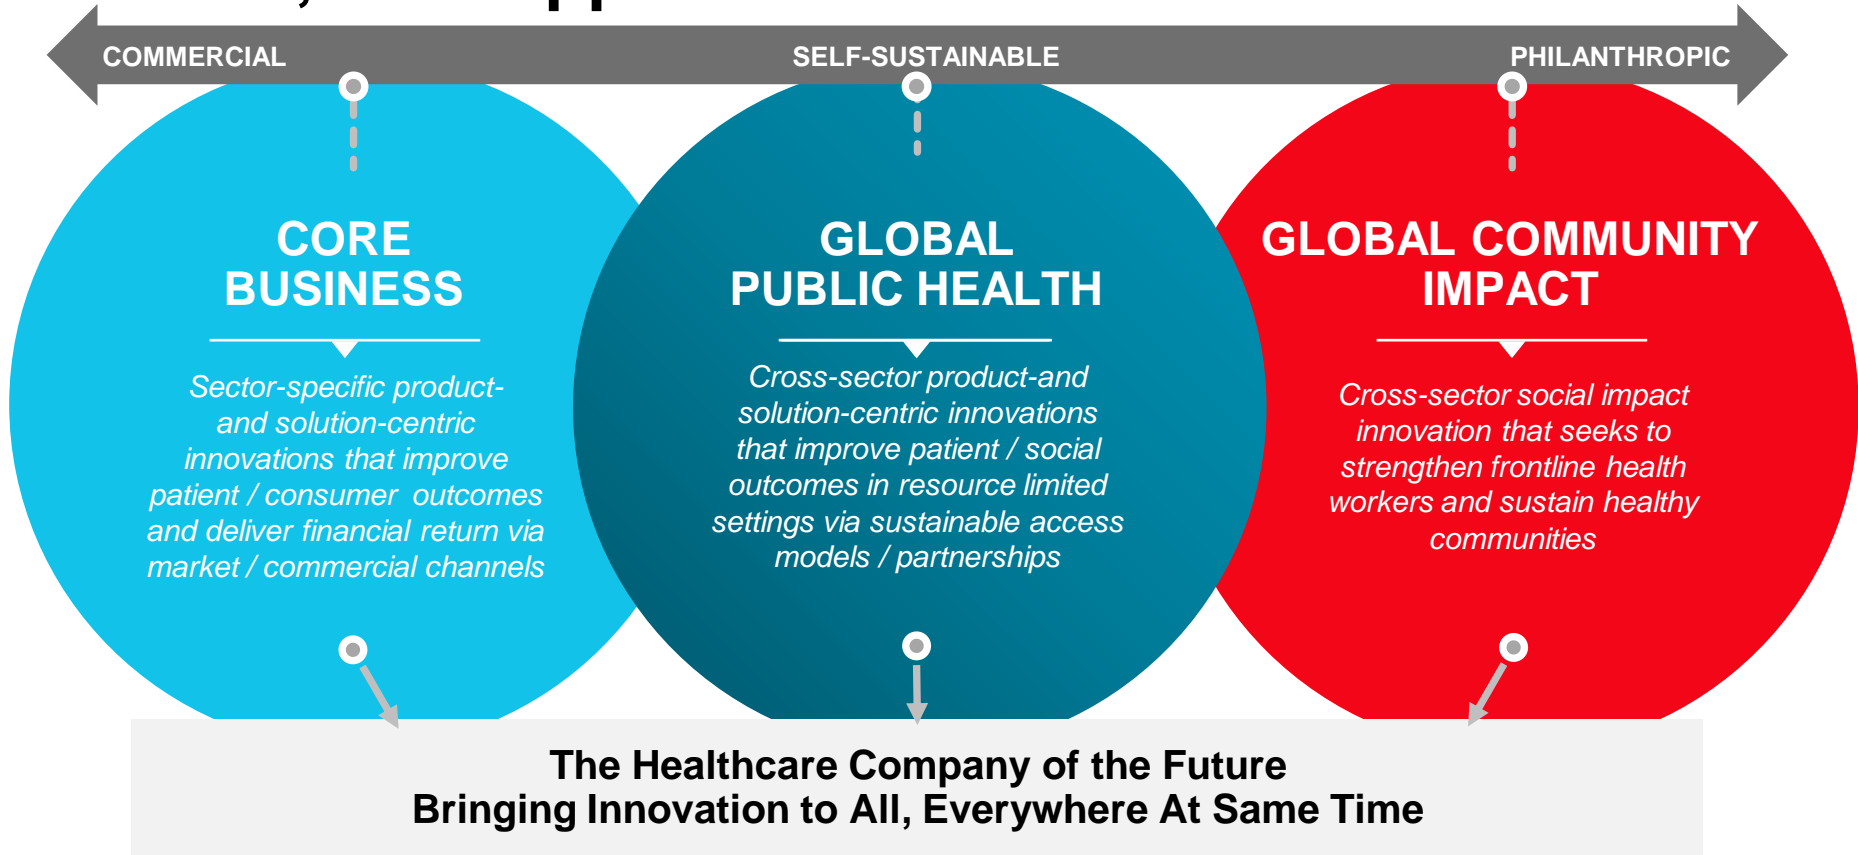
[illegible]

COMMERCIAL

SELF-SUSTAINABLE

PHILANTHROPIC

CORE BUSINESS

Sector-specific product- and solution-centric innovations that improve patient / consumer outcomes and deliver financial return via market / commercial channels

GLOBAL PUBLIC HEALTH

Cross-sector product-and solution-centric innovations that improve patient / social outcomes in resource limited settings via sustainable access models / partnerships

GLOBAL COMMUNITY IMPACT

Cross-sector social impact innovation that seeks to strengthen frontline health workers and sustain healthy communities

The Healthcare Company of the Future
Bringing Innovation to All, Everywhere At Same Time